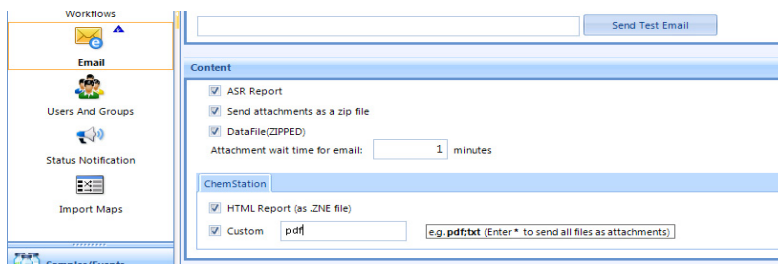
Workflows

Email

Users And Groups

Status Notification

Import Maps

Send Test Email

Content

ASR Report

Send attachments as a zip file

DataFile(ZIPPED)

Attachment wait time for email: 1 minutes

ChemStation

HTML Report (as .ZNE file)

Custom pdf

e.g. pdf;txt (Enter * to send all files as attachments)